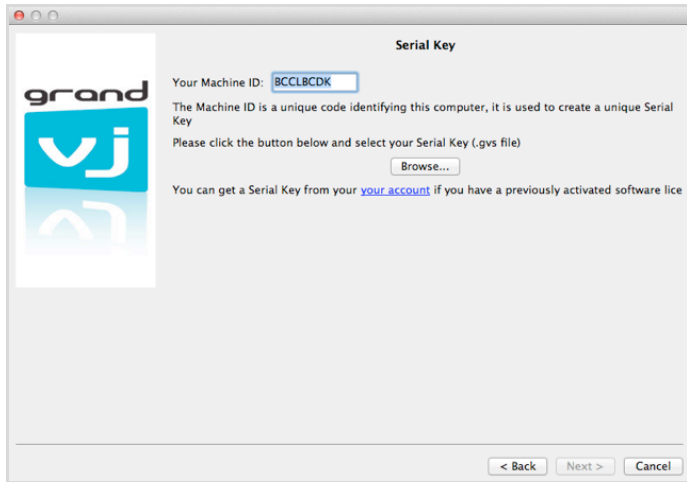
grand

vj

Serial Key

Your Machine ID: BCCLBCDK

The Machine ID is a unique code identifying this computer, it is used to create a unique Serial Key

Please click the button below and select your Serial Key (.gvs file)

Browse...

You can get a Serial Key from your your account if you have a previously activated software lice

< Back  Next >  Cancel